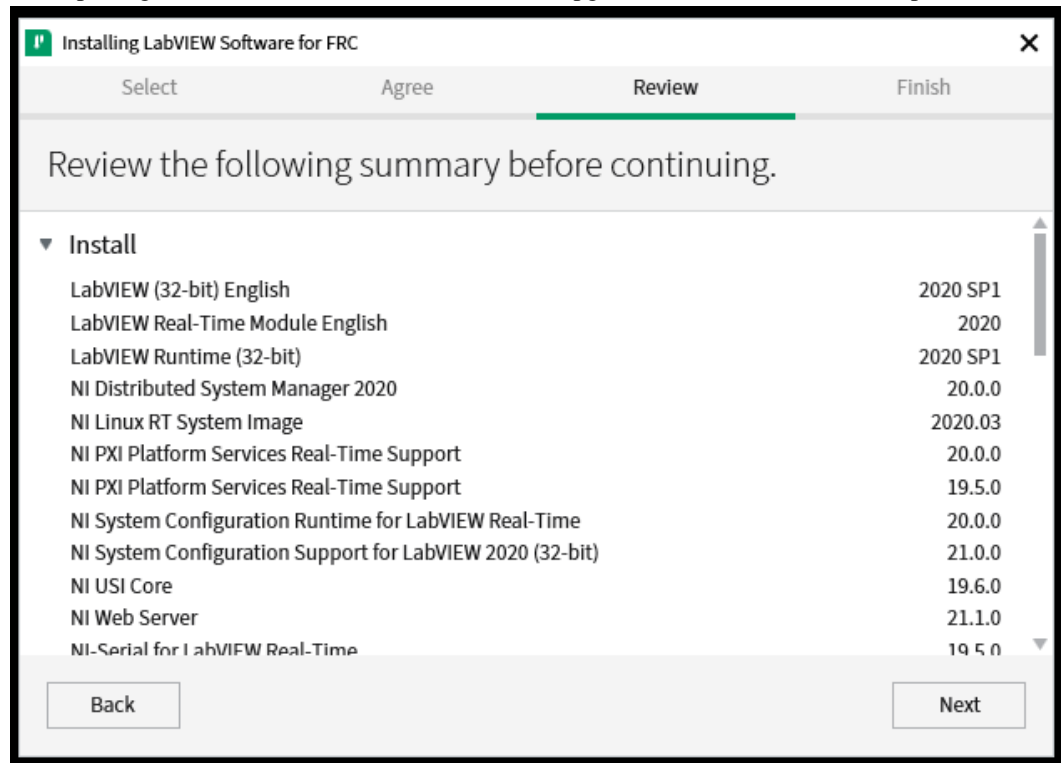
Installing LabVIEW Software for FRC

Select Agree Review Finish

Review the following summary before continuing.

Install

| | |
|---|---|
| LabVIEW (32-bit) English | 2020 SP1 |
| LabVIEW Real-Time Module English | 2020 |
| LabVIEW Runtime (32-bit) | 2020 SP1 |
| NI Distributed System Manager 2020 | 20.0.0 |
| NI Linux RT System Image | 2020.03 |
| NI PXI Platform Services Real-Time Support | 20.0.0 |
| NI PXI Platform Services Real-Time Support | 19.5.0 |
| NI System Configuration Runtime for LabVIEW Real-Time | 20.0.0 |
| NI System Configuration Support for LabVIEW 2020 (32-bit) | 21.0.0 |
| NI USI Core | 19.6.0 |
| NI Web Server | 21.1.0 |
| NI-Serial for LabVIEW Real-Time | 19.5.0 |

Back

Next